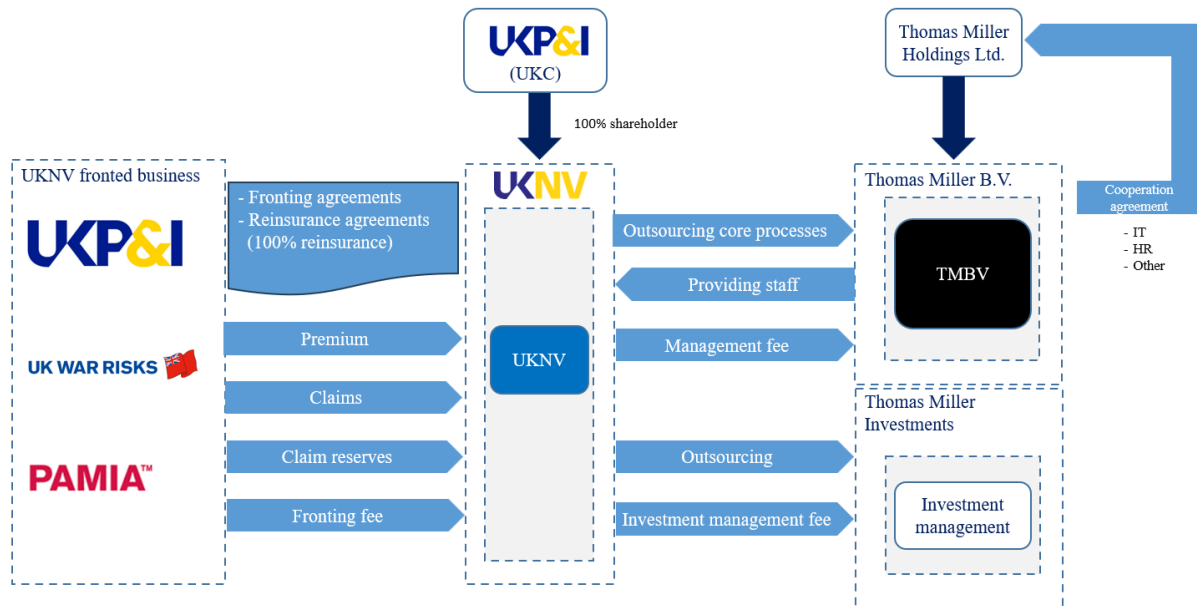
UKP&I
(UKC)

Thomas Miller Holdings Ltd.

100% shareholder

UKNV fronted business

UKP&I

UK WAR RISKS

PAMIA™

- Fronting agreements
- Reinsurance agreements (100% reinsurance)

Premium

Claims

Claim reserves

Fronting fee

UKNV

UKNV

Outsourcing core processes

Providing staff

Management fee

Outsourcing

Investment management fee

Thomas Miller B.V.

TMBV

Thomas Miller Investments

Investment management

Cooperation agreement

- IT
- HR
- Other